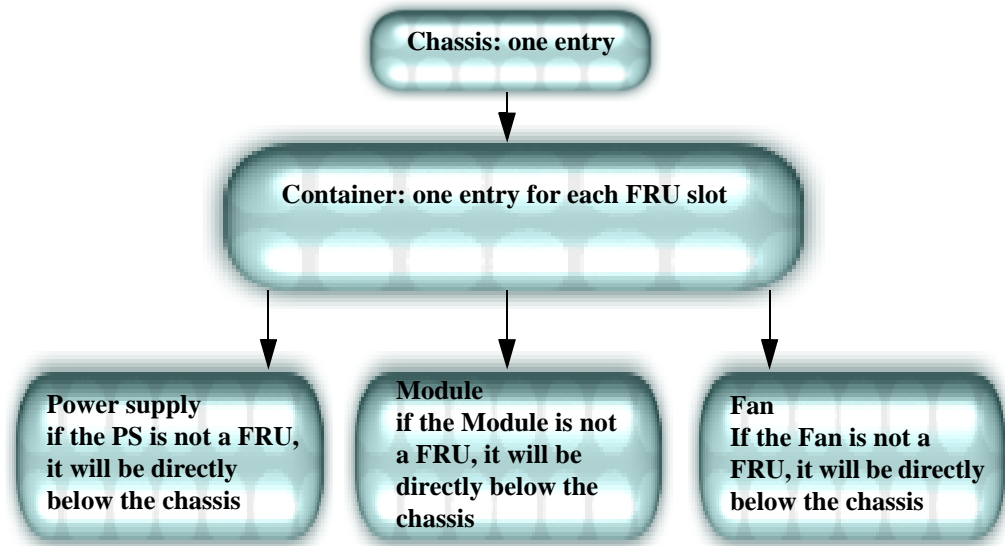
Chassis: one entry

Container: one entry for each FRU slot

Power supply
if the PS is not a FRU, it will be directly below the chassis

Module
if the Module is not a FRU, it will be directly below the chassis

Fan
If the Fan is not a FRU, it will be directly below the chassis